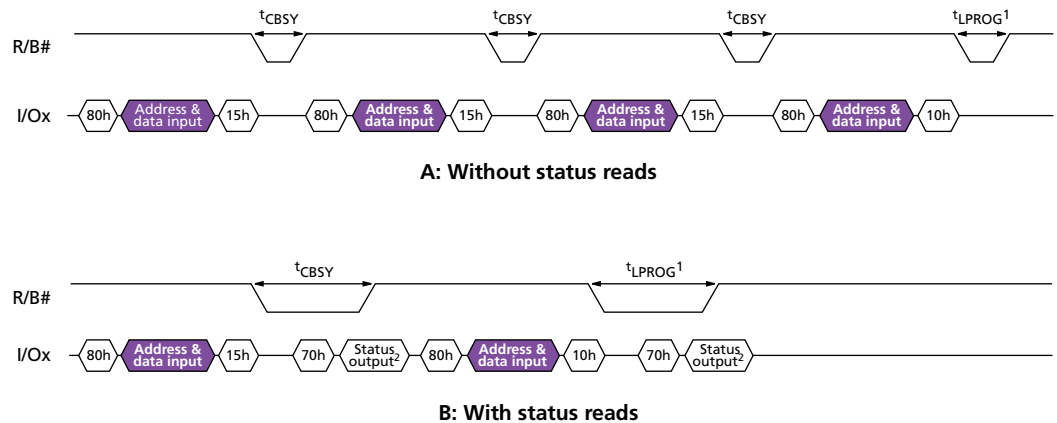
$t_{CBSY}$ $t_{CBSY}$ $t_{CBSY}$ $t_{LPROG}$1

R/B#

I/Ox 80h Address & data input 15h 80h Address & data input 15h 80h Address & data input 15h 80h Address & data input 10h

A: Without status reads

$t_{CBSY}$ $t_{LPROG}$1

R/B#

I/Ox 80h Address & data input 15h 70h Status output$^2$ 80h Address & data input 10h 70h Status output$^2$

B: With status reads